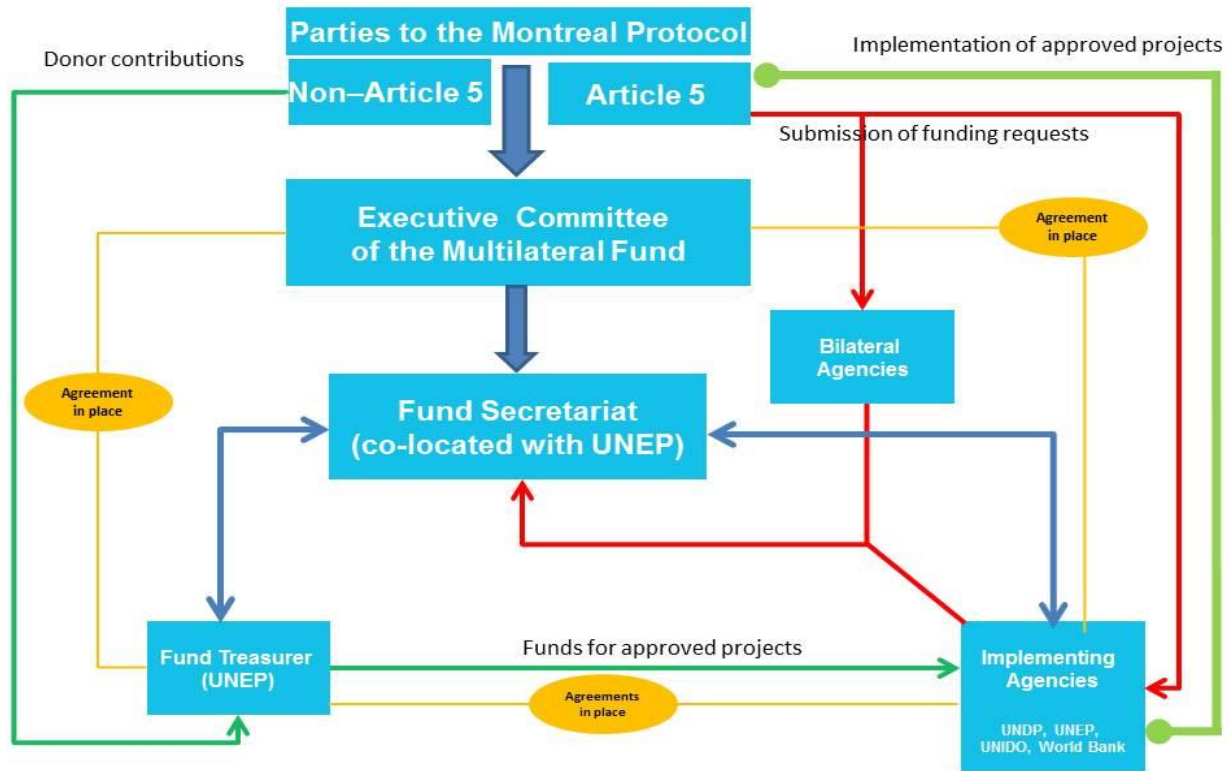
Parties to the Montreal Protocol

Donor contributions

Implementation of approved projects

Non–Article 5

Article 5

Submission of funding requests

Executive Committee of the Multilateral Fund

Agreement in place

Bilateral Agencies

Agreement in place

Fund Secretariat (co-located with UNEP)

Fund Treasurer (UNEP)

Funds for approved projects

Agreements in place

Implementing Agencies

UNDP, UNEP, UNIDO, World Bank